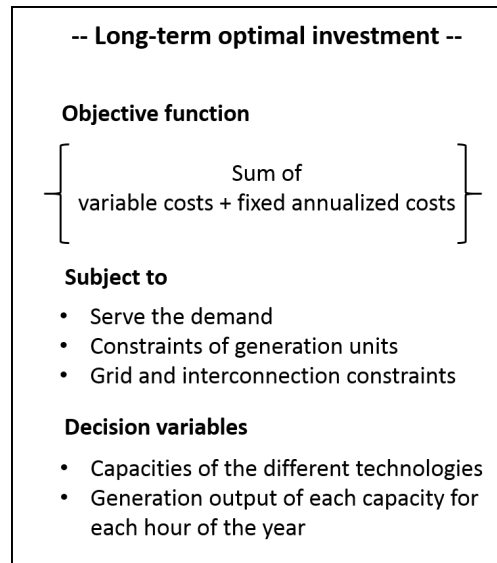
-- Long-term optimal investment --

Objective function

Sum of
variable costs + fixed annualized costs

Subject to

- Serve the demand
- Constraints of generation units
- Grid and interconnection constraints

Decision variables

- Capacities of the different technologies
- Generation output of each capacity for each hour of the year